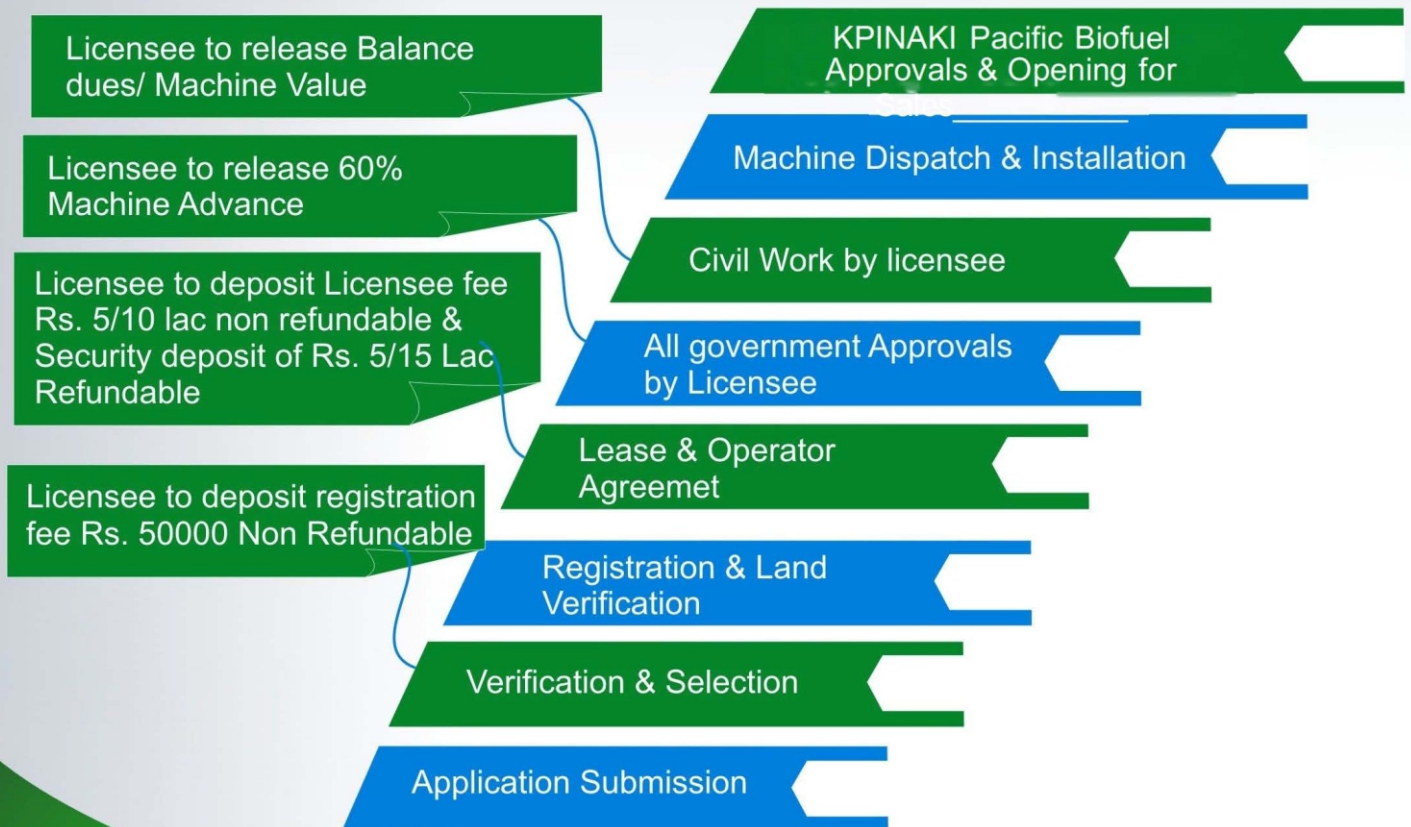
Licensee to release Balance dues/ Machine Value

KPINAKI Pacific Biofuel Approvals & Opening for Sales

Licensee to release 60% Machine Advance

Machine Dispatch & Installation

Civil Work by licensee

Licensee to deposit Licensee fee Rs. 5/10 lac non refundable & Security deposit of Rs. 5/15 Lac Refundable

All government Approvals by Licensee

Lease & Operator Agreemet

Licensee to deposit registration fee Rs. 50000 Non Refundable

Registration & Land Verification

Verification & Selection

Application Submission